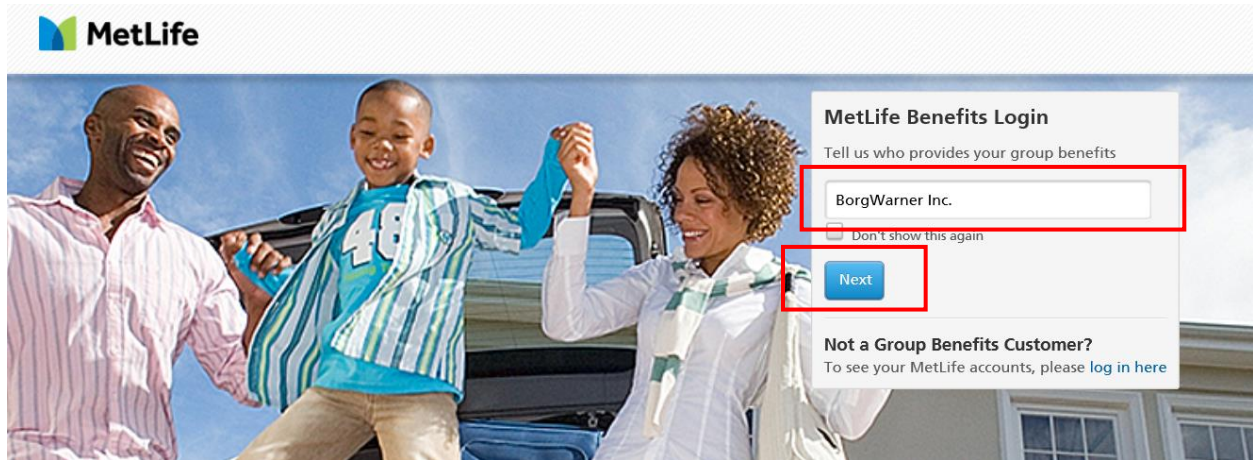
MetLife

MetLife Benefits Login

Tell us who provides your group benefits

BorgWarner Inc.

Don't show this again

Next

Not a Group Benefits Customer?

To see your MetLife accounts, please log in here

48